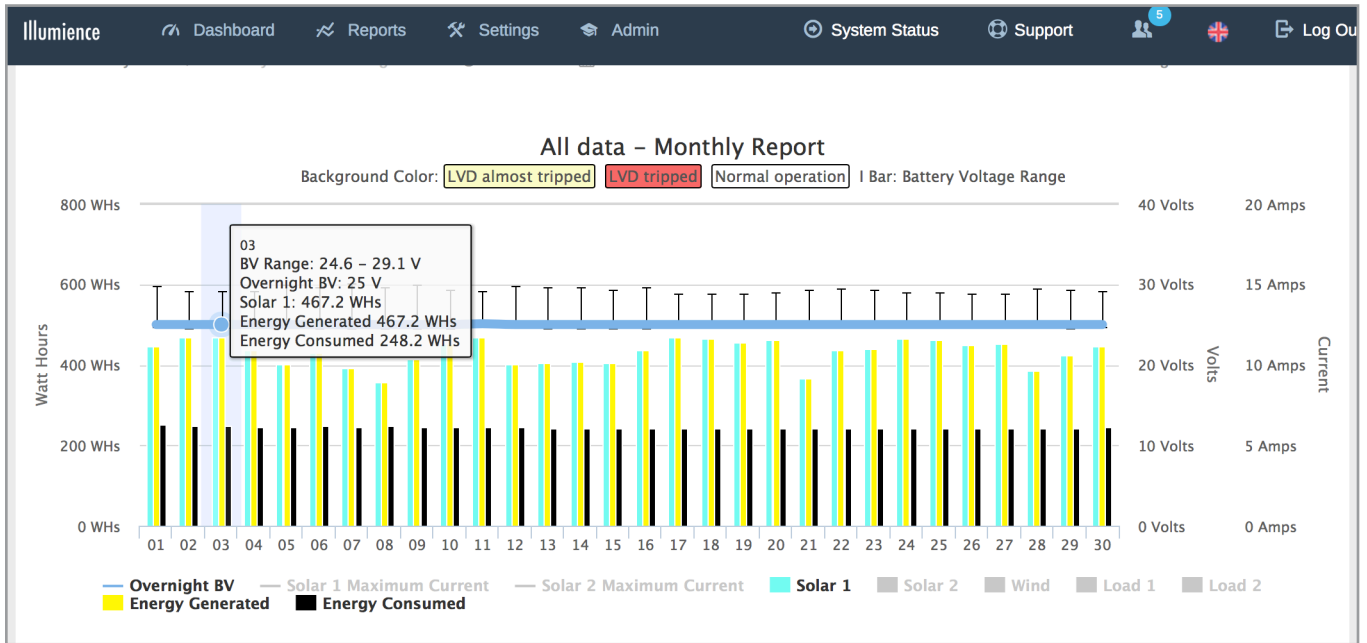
Illumience Dashboard Reports Settings Admin System Status Support 5 Log Ou

All data – Monthly Report

Background Color: LVD almost tripped LVD tripped Normal operation I Bar: Battery Voltage Range

800 WHs
600 WHs
400 WHs
200 WHs
0 WHs

Watt Hours

40 Volts
30 Volts
20 Volts
10 Volts
0 Volts

Volts

20 Amps
15 Amps
10 Amps
5 Amps
0 Amps

Current

03
BV Range: 24.6 – 29.1 V
Overnight BV: 25 V
Solar 1: 467.2 WHs
Energy Generated 467.2 WHs
Energy Consumed 248.2 WHs

01 02 03 04 05 06 07 08 09 10 11 12 13 14 15 16 17 18 19 20 21 22 23 24 25 26 27 28 29 30

Overnight BV Solar 1 Maximum Current Solar 2 Maximum Current Solar 1 Solar 2 Wind Load 1 Load 2
Energy Generated Energy Consumed